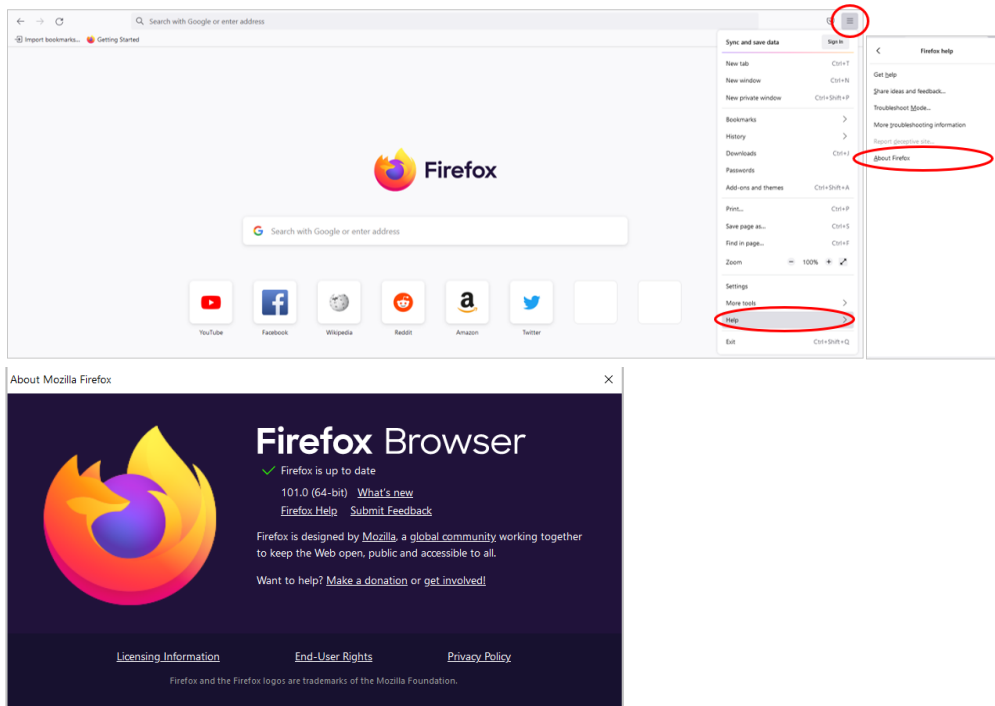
Search with Google or enter address

Import bookmarks... Getting Started

Firefox

Search with Google or enter address

YouTube
Facebook
Wikipedia
Reddit
Amazon
Twitter

Sync and save data
Sign In

New tab Ctrl+T
New window Ctrl+N
New private window Ctrl+Shift+P

Bookmarks
History
Downloads Ctrl+J
Passwords
Add-ons and themes Ctrl+Shift+A

Print... Ctrl+P
Save page as... Ctrl+S
Find in page... Ctrl+F
Zoom − 100% +

Settings
More tools
Help

Exit Ctrl+Shift+Q

Firefox help

Get help
Share ideas and feedback...
Troubleshoot Mode...
More troubleshooting information
Report deceptive site...
About Firefox

About Mozilla Firefox

Firefox Browser

Firefox is up to date

101.0 (64-bit) What's new

Firefox Help Submit Feedback

Firefox is designed by Mozilla, a global community working together to keep the Web open, public and accessible to all.

Want to help? Make a donation or get involved!

Licensing Information End-User Rights Privacy Policy

Firefox and the Firefox logos are trademarks of the Mozilla Foundation.